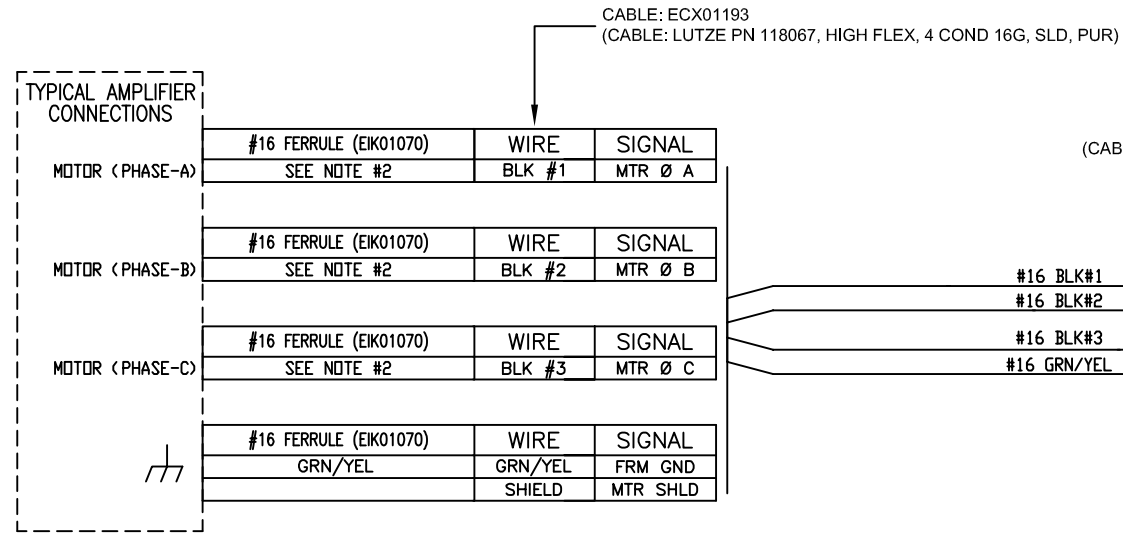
CABLE: ECX01193
(CABLE: LUTZE PN 118067, HIGH FLEX, 4 COND 16G, SLD, PUR)

TYPICAL AMPLIFIER CONNECTIONS

| #16 FERRULE (EIK01070) | WIRE | SIGNAL |
|---|---|---|
| SEE NOTE #2 | BLK #1 | MTR Ø A |

MOTOR (PHASE-A)

| #16 FERRULE (EIK01070) | WIRE | SIGNAL |
|---|---|---|
| SEE NOTE #2 | BLK #2 | MTR Ø B |

MOTOR (PHASE-B)

| #16 FERRULE (EIK01070) | WIRE | SIGNAL |
|---|---|---|
| SEE NOTE #2 | BLK #3 | MTR Ø C |

MOTOR (PHASE-C)

| #16 FERRULE (EIK01070) | WIRE | SIGNAL |
|---|---|---|
| GRN/YEL | GRN/YEL | FRM GND |
| | SHIELD | MTR SHLD |

(CAB

#16 BLK#1
#16 BLK#2
#16 BLK#3
#16 GRN/YEL